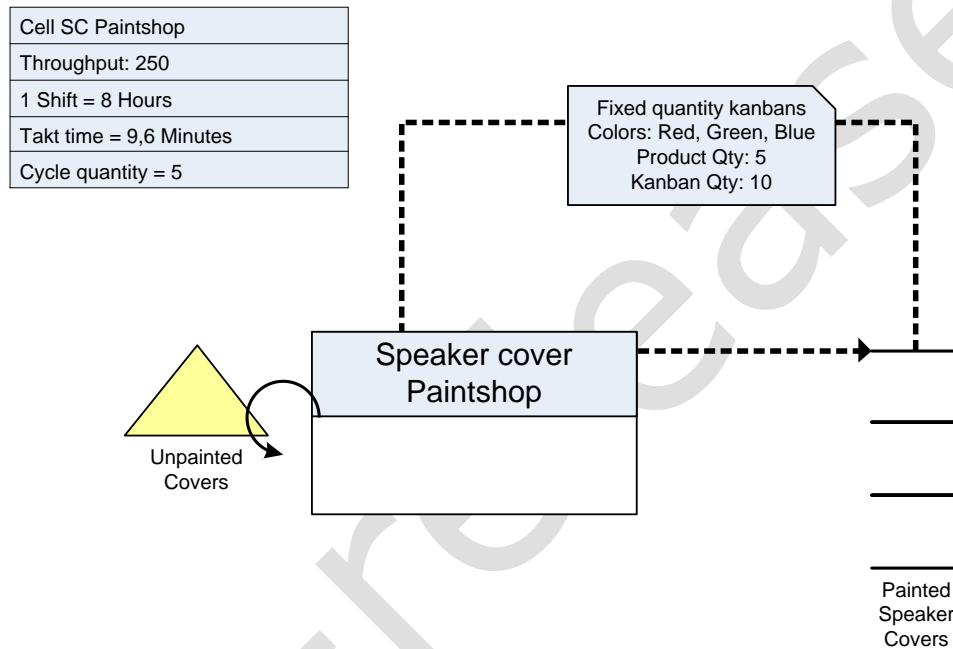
Cell SC Paintshop

Throughput: 250

1 Shift = 8 Hours

Takt time = 9,6 Minutes

Cycle quantity = 5

Fixed quantity kanbans
Colors: Red, Green, Blue
Product Qty: 5
Kanban Qty: 10

Speaker cover Paintshop

Unpainted Covers

Painted Speaker Covers